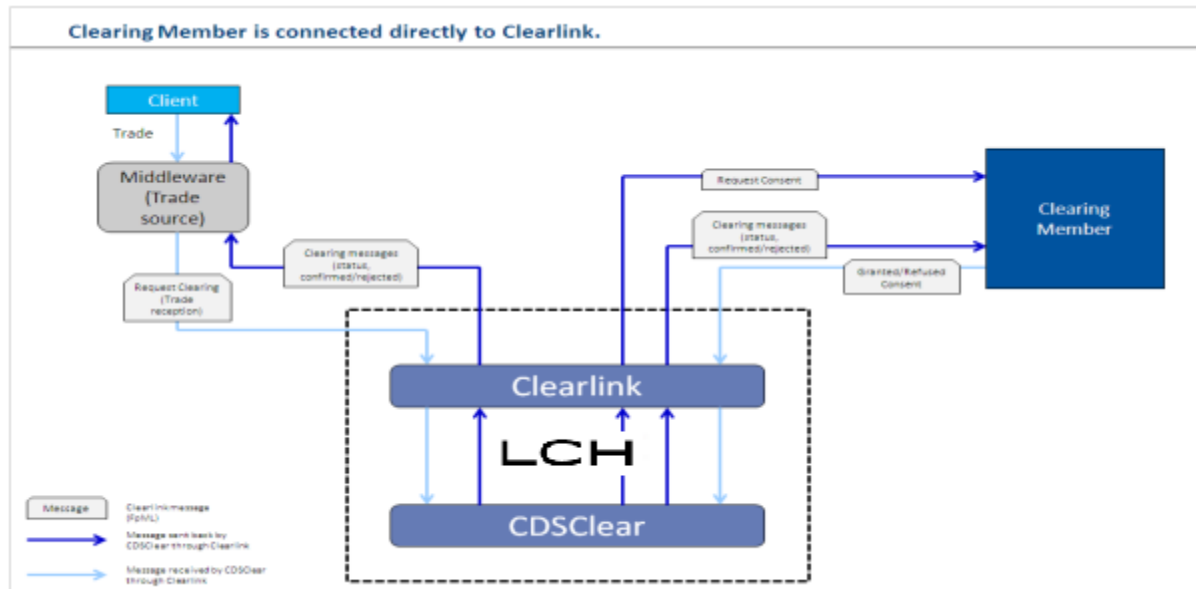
Clearing Member is connected directly to Clearlink.

Client

Trade

Middleware (Trade source)

Clearing messages (status, confirmed/rejected)

Request Clearing (Trade reception)

Request Consent

Clearing messages (status, confirmed/rejected)

Granted/Refused Consent

Clearing Member

Clearlink

LCH

CDSClear

Message

Clearlink message (FpML)

Message sent back by CDSClear through Clearlink

Message received by CDSClear through Clearlink